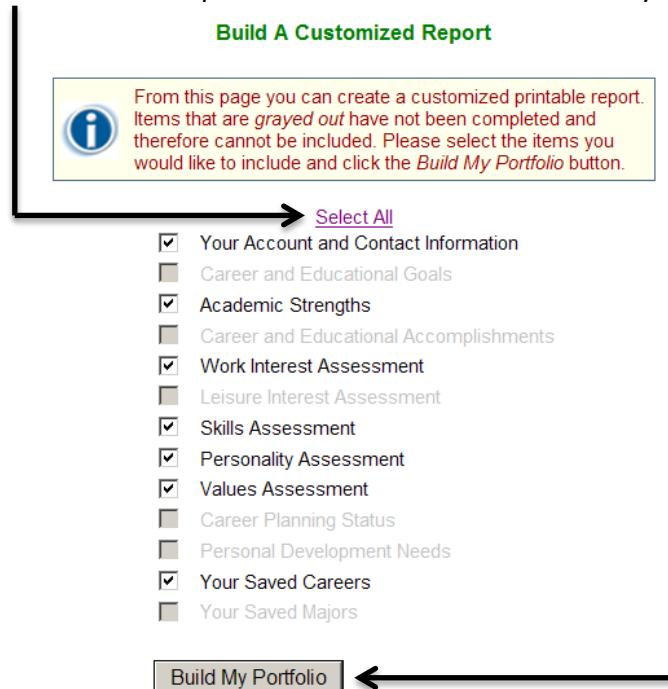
Build A Customized Report

From this page you can create a customized printable report. Items that are *grayed out* have not been completed and therefore cannot be included. Please select the items you would like to include and click the *Build My Portfolio* button.

Select All

☑ Your Account and Contact Information
☐ Career and Educational Goals
☑ Academic Strengths
☐ Career and Educational Accomplishments
☑ Work Interest Assessment
☐ Leisure Interest Assessment
☑ Skills Assessment
☑ Personality Assessment
☑ Values Assessment
☐ Career Planning Status
☐ Personal Development Needs
☑ Your Saved Careers
☐ Your Saved Majors

Build My Portfolio